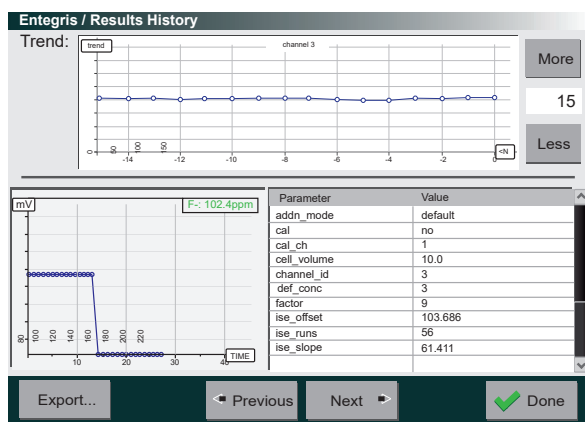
Entegris / Results History

Trend:

trend

channel 3

0

50

100

150

-14

-12

-10

-8

-6

-4

-2

0

<N

More

15

Less

mV

F-: 102.4ppm

80

100

120

140

160

180

200

220

10

20

30

40

TIME

| Parameter | Value |
|---|---|
| addn_mode | default |
| cal | no |
| cal_ch | 1 |
| cell_volume | 10.0 |
| channel_id | 3 |
| def_conc | 3 |
| factor | 9 |
| ise_offset | 103.686 |
| ise_runs | 56 |
| ise_slope | 61.411 |

Export...

Previous

Next

Done